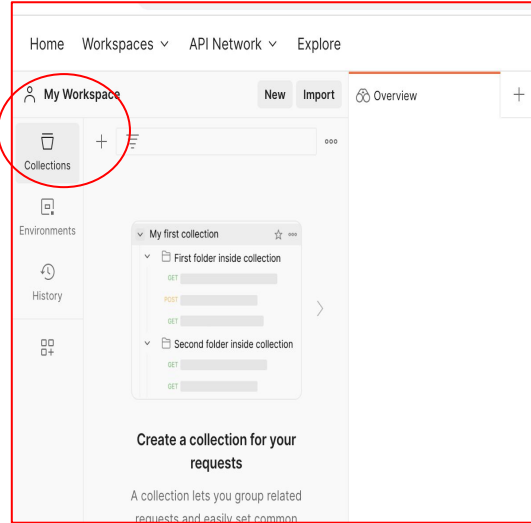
Home Workspaces API Network Explore

My Workspace New Import

Overview +

Collections

Environments

History

My first collection

First folder inside collection

GET

POST

GET

Second folder inside collection

GET

GET

Create a collection for your requests

A collection lets you group related requests and easily set common